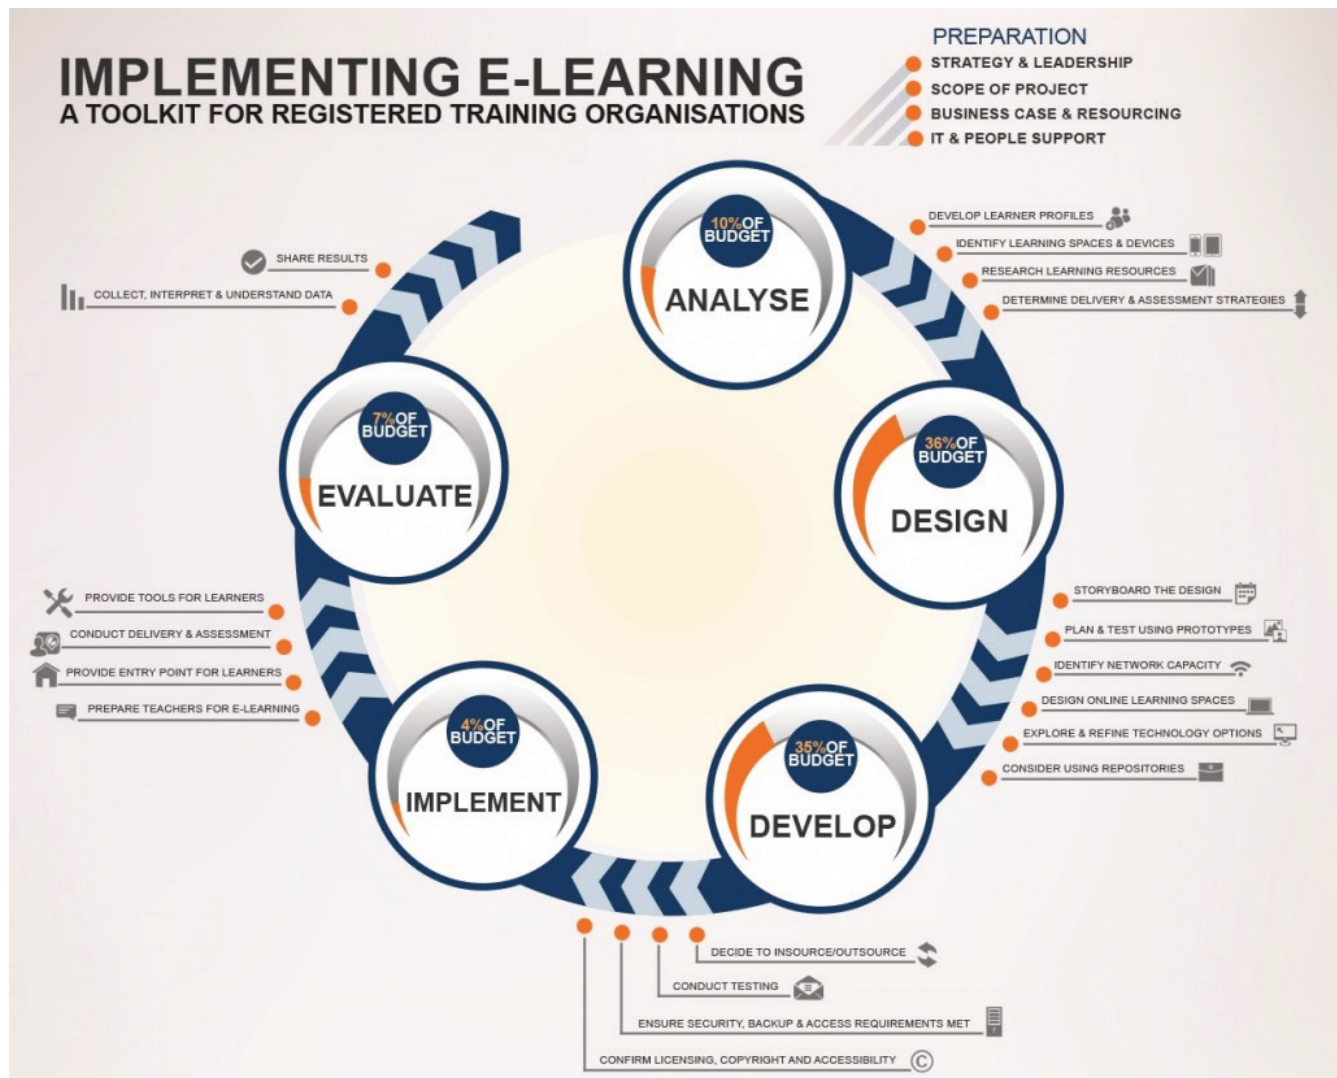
IMPLEMENTING E-LEARNING
A TOOLKIT FOR REGISTERED TRAINING ORGANISATIONS

PREPARATION
STRATEGY & LEADERSHIP
SCOPE OF PROJECT
BUSINESS CASE & RESOURCING
IT & PEOPLE SUPPORT

10% OF BUDGET
ANALYSE

DEVELOP LEARNER PROFILES
IDENTIFY LEARNING SPACES & DEVICES
RESEARCH LEARNING RESOURCES
DETERMINE DELIVERY & ASSESSMENT STRATEGIES

36% OF BUDGET
DESIGN

STORYBOARD THE DESIGN
PLAN & TEST USING PROTOTYPES
IDENTIFY NETWORK CAPACITY
DESIGN ONLINE LEARNING SPACES
EXPLORE & REFINE TECHNOLOGY OPTIONS
CONSIDER USING REPOSITORIES

35% OF BUDGET
DEVELOP

DECIDE TO INSOURCE/OUTSOURCE
CONDUCT TESTING
ENSURE SECURITY, BACKUP & ACCESS REQUIREMENTS MET
CONFIRM LICENSING, COPYRIGHT AND ACCESSIBILITY

4% OF BUDGET
IMPLEMENT

PROVIDE TOOLS FOR LEARNERS
CONDUCT DELIVERY & ASSESSMENT
PROVIDE ENTRY POINT FOR LEARNERS
PREPARE TEACHERS FOR E-LEARNING

7% OF BUDGET
EVALUATE

SHARE RESULTS
COLLECT, INTERPRET & UNDERSTAND DATA